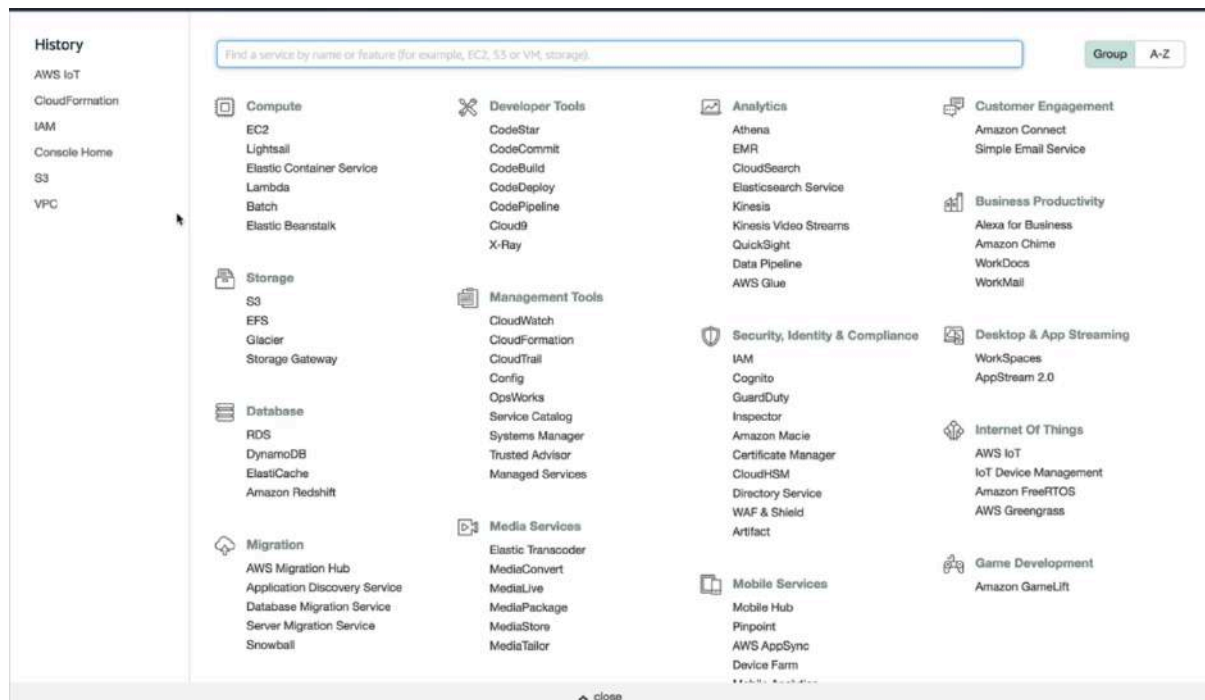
History
AWS IoT
CloudFormation
IAM
Console Home
S3
VPC

Find a service by name or feature (for example, EC2, S3 or VM, storage).

Group
A-Z

Compute
EC2
Lightsail
Elastic Container Service
Lambda
Batch
Elastic Beanstalk

Storage
S3
EFS
Glacier
Storage Gateway

Database
RDS
DynamoDB
ElastiCache
Amazon Redshift

Migration
AWS Migration Hub
Application Discovery Service
Database Migration Service
Server Migration Service
Snowball

Developer Tools
CodeStar
CodeCommit
CodeBuild
CodeDeploy
CodePipeline
Cloud9
X-Ray

Management Tools
CloudWatch
CloudFormation
CloudTrail
Config
OpsWorks
Service Catalog
Systems Manager
Trusted Advisor
Managed Services

Media Services
Elastic Transcoder
MediaConvert
MediaLive
MediaPackage
MediaStore
MediaTailor

Analytics
Athena
EMR
CloudSearch
Elasticsearch Service
Kinesis
Kinesis Video Streams
QuickSight
Data Pipeline
AWS Glue

Security, Identity & Compliance
IAM
Cognito
GuardDuty
Inspector
Amazon Macie
Certificate Manager
CloudHSM
Directory Service
WAF & Shield
Artifact

Mobile Services
Mobile Hub
Pinpoint
AWS AppSync
Device Farm
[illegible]

Customer Engagement
Amazon Connect
Simple Email Service

Business Productivity
Alexa for Business
Amazon Chime
WorkDocs
WorkMail

Desktop & App Streaming
WorkSpaces
AppStream 2.0

Internet Of Things
AWS IoT
IoT Device Management
Amazon FreeRTOS
AWS Greengrass

Game Development
Amazon GameLift

close